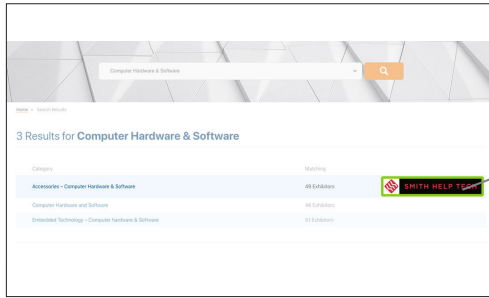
Computer Hardware & Software

Home > Search Results

3 Results for Computer Hardware & Software

| Category | Matching |
|---|---|
| Accessories – Computer Hardware & Software | 49 Exhibitors |
| Computer Hardware and Software | 46 Exhibitors |
| Embedded Technology – Computer hardware & Software | 61 Exhibitors |

SMITH HELP TECH